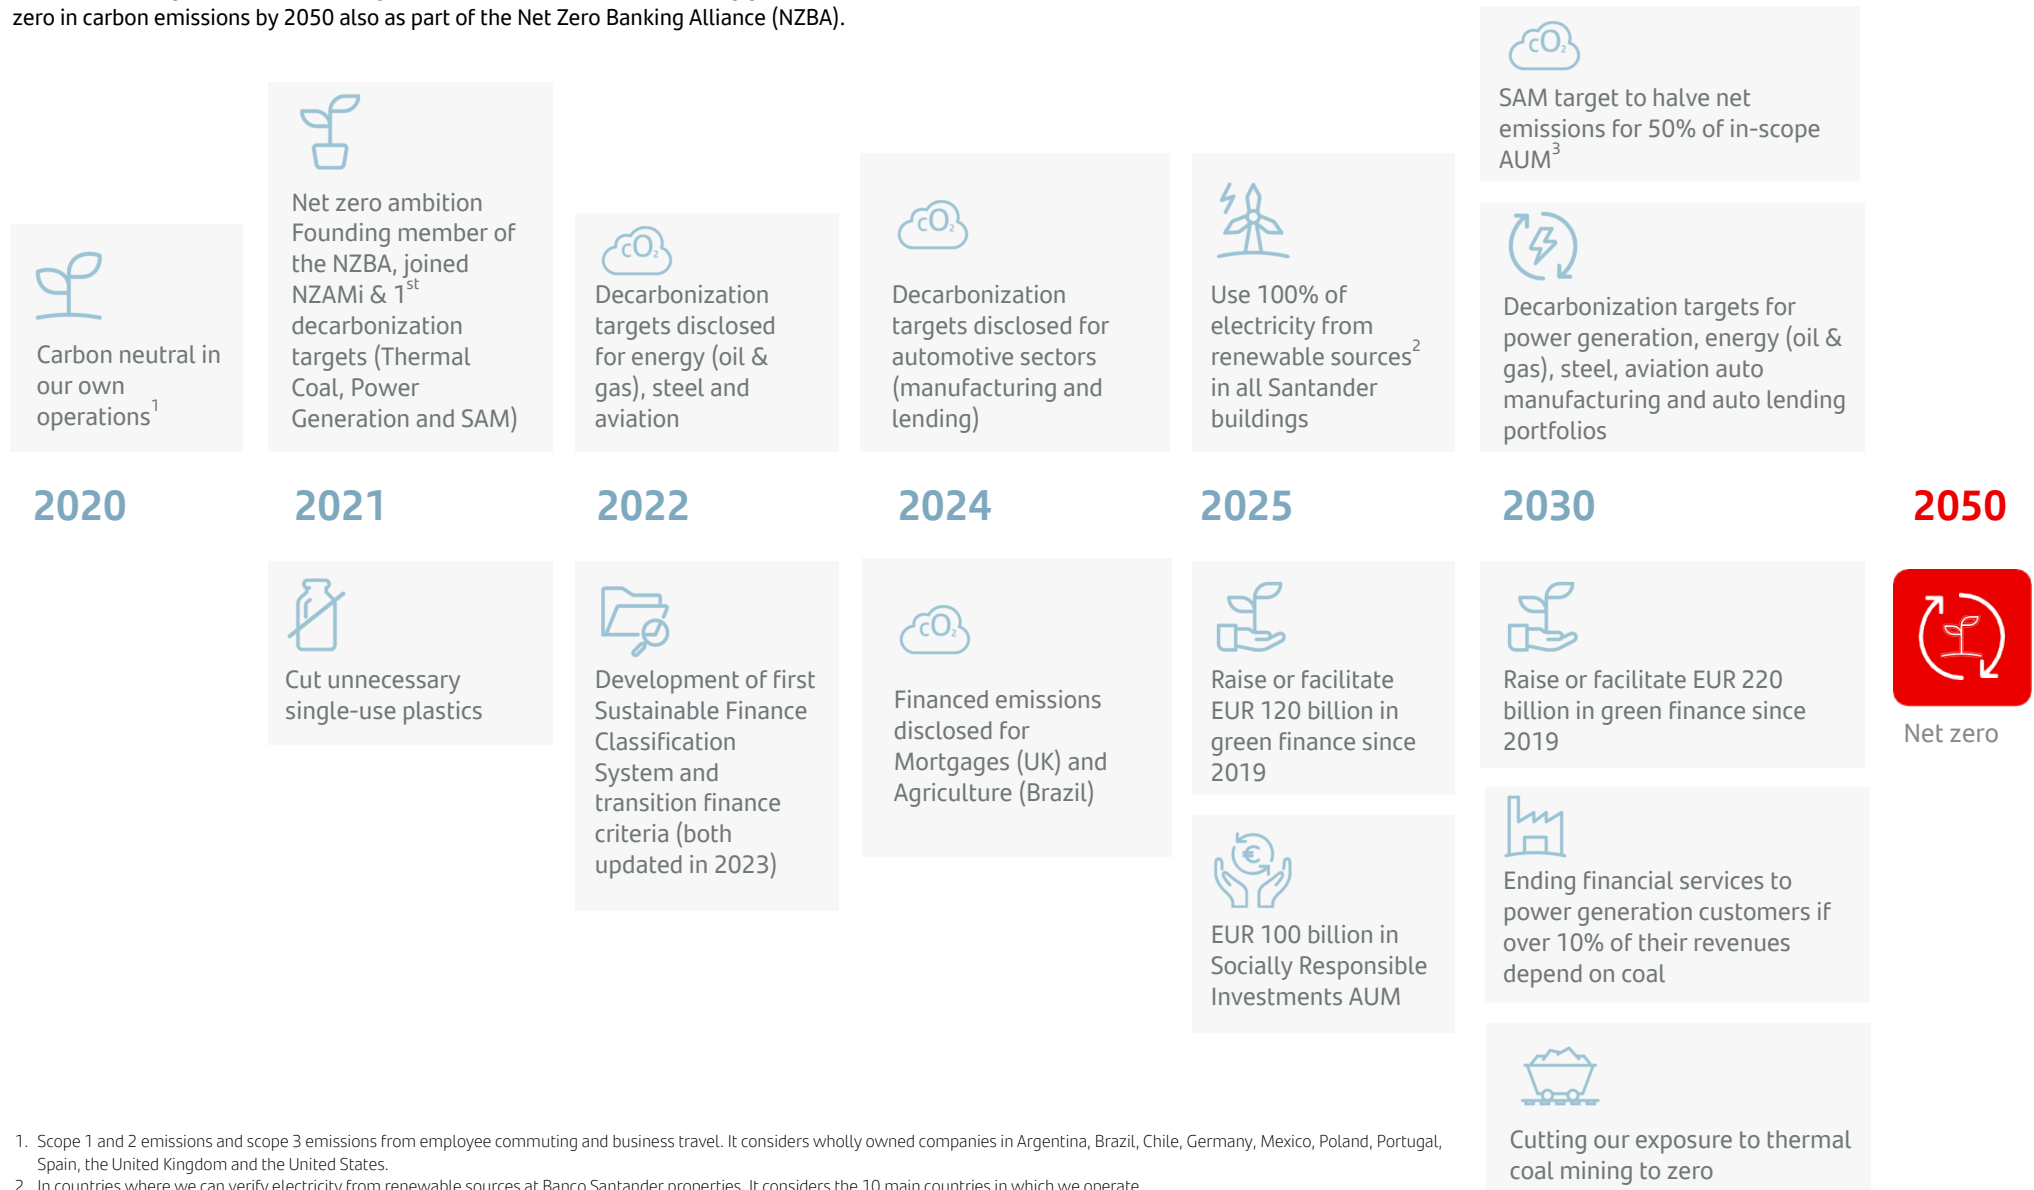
zero in carbon emissions by 2050 also as part of the Net Zero Banking Alliance (NZBA).

Carbon neutral in our own operations$^1$

2020

Net zero ambition Founding member of the NZBA, joined NZAMi & 1$^{st}$ decarbonization targets (Thermal Coal, Power Generation and SAM)

2021

Cut unnecessary single-use plastics

$CO_2$

Decarbonization targets disclosed for energy (oil & gas), steel and aviation

2022

Development of first Sustainable Finance Classification System and transition finance criteria (both updated in 2023)

$CO_2$

Decarbonization targets disclosed for automotive sectors (manufacturing and lending)

2024

$CO_2$

Financed emissions disclosed for Mortgages (UK) and Agriculture (Brazil)

Use 100% of electricity from renewable sources$^2$ in all Santander buildings

2025

Raise or facilitate EUR 120 billion in green finance since 2019

EUR 100 billion in Socially Responsible Investments AUM

$CO_2$

SAM target to halve net emissions for 50% of in-scope AUM$^3$

Decarbonization targets for power generation, energy (oil & gas), steel, aviation auto manufacturing and auto lending portfolios

2030

Raise or facilitate EUR 220 billion in green finance since 2019

Ending financial services to power generation customers if over 10% of their revenues depend on coal

Cutting our exposure to thermal coal mining to zero

2050

Net zero

1. Scope 1 and 2 emissions and scope 3 emissions from employee commuting and business travel. It considers wholly owned companies in Argentina, Brazil, Chile, Germany, Mexico, Poland, Portugal, Spain, the United Kingdom and the United States.
2. In countries where we can verify electricity from renewable sources at Banco Santander properties. It considers the 10 main countries in which we operate.